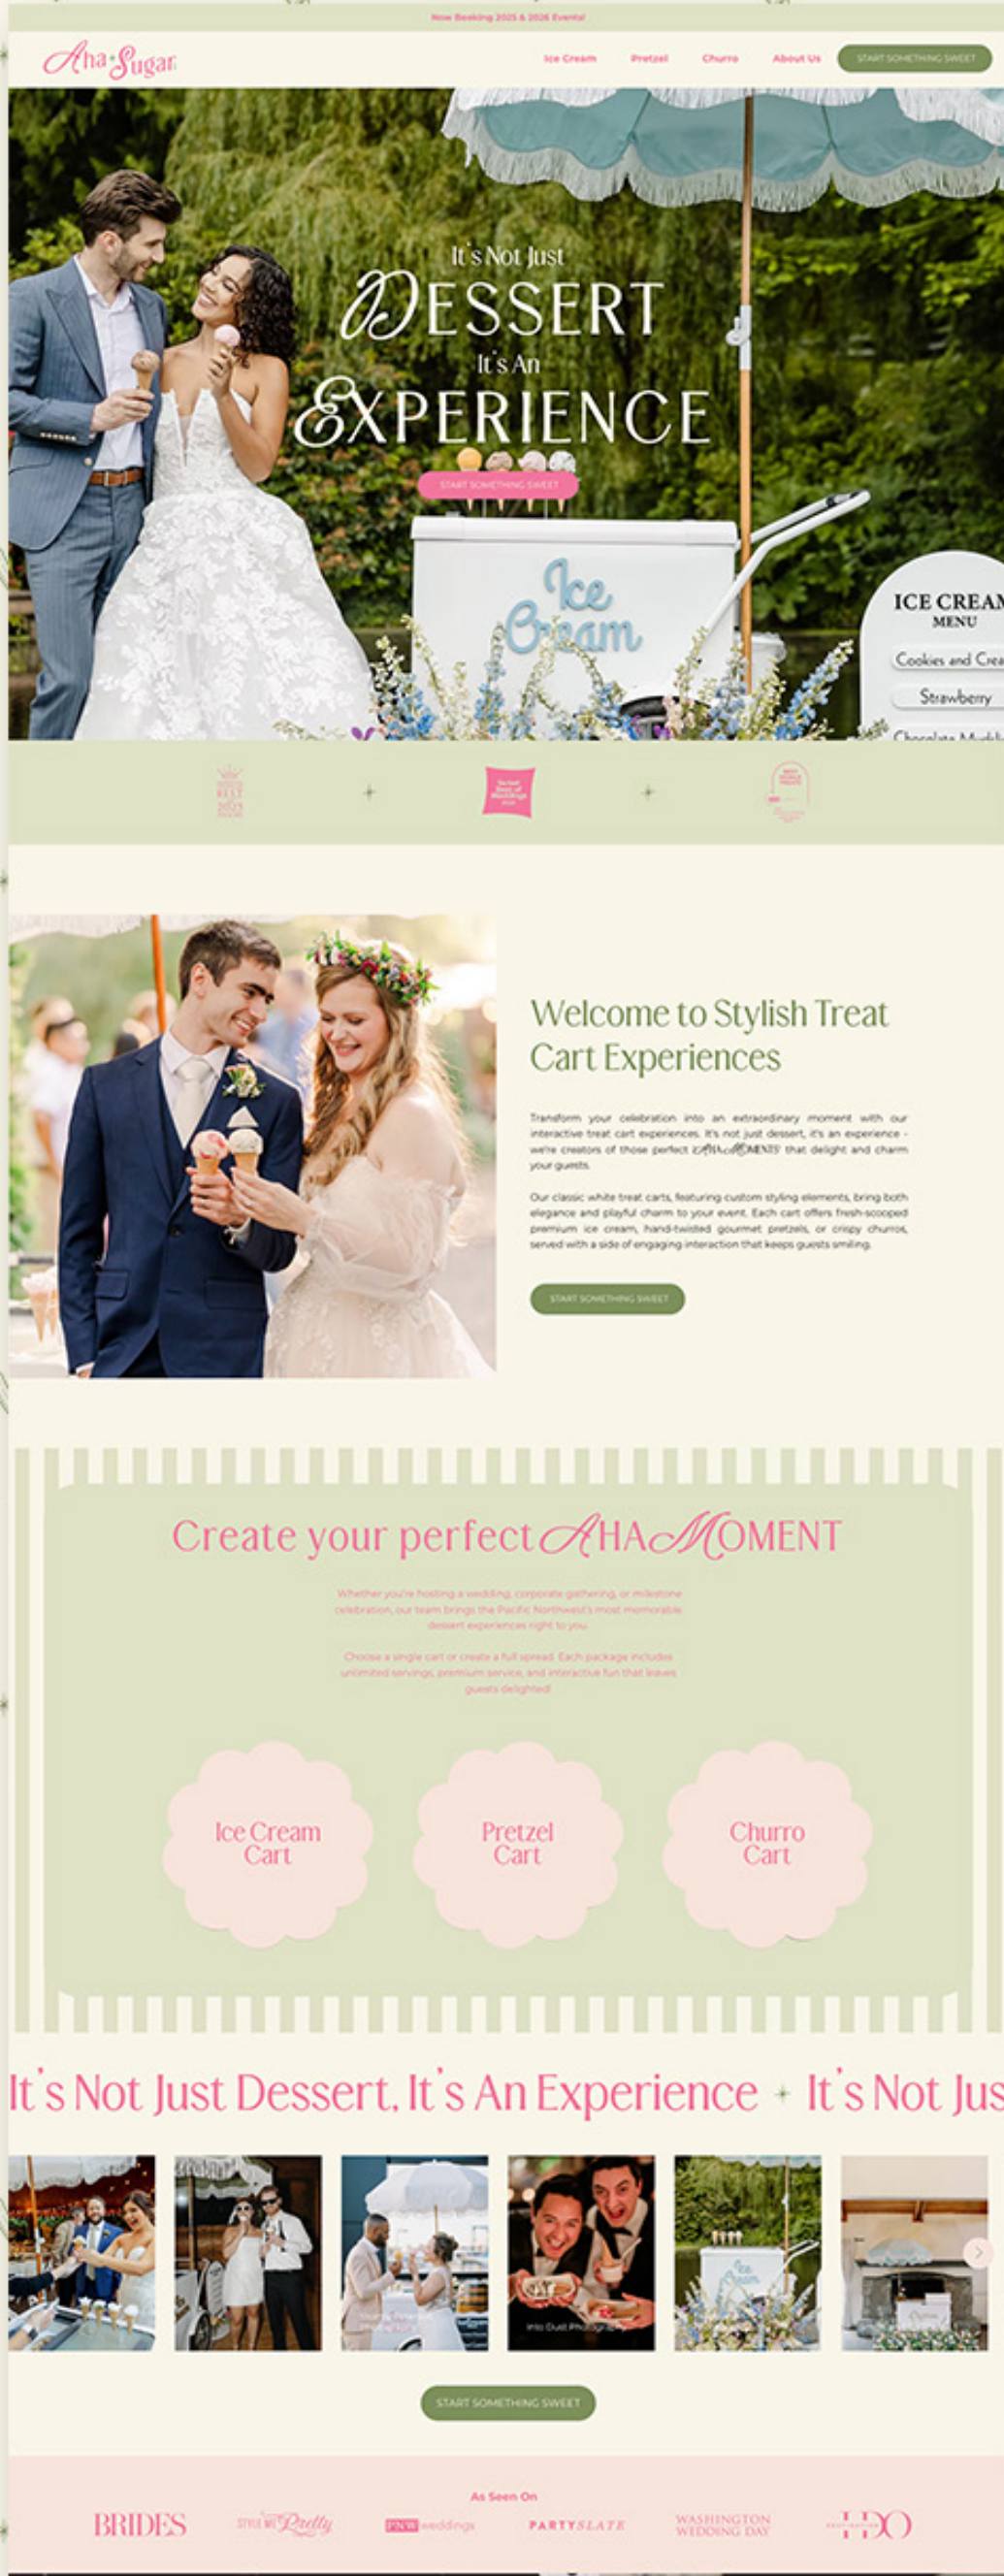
Now Booking 2025 & 2026 Events!

Aha Sugar

Ice Cream Pretzel Churro About Us START SOMETHING SWEET

It's Not Just
DESSERT
It's An
EXPERIENCE

START SOMETHING SWEET

Ice Cream

ICE CREAM
MENU
Cookies and Crea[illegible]
Strawberry
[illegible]

Welcome to Stylish Treat Cart Experiences

Transform your celebration into an extraordinary moment with our interactive treat cart experiences. It's not just dessert, it's an experience - we're creators of those perfect "AHA MOMENTS" that delight and charm your guests.

Our classic white treat carts, featuring custom styling elements, bring both elegance and playful charm to your event. Each cart offers fresh-scooped premium ice cream, hand-twisted gourmet pretzels, or crispy churros, served with a side of engaging interaction that keeps guests smiling.

START SOMETHING SWEET

Create your perfect AHA MOMENT

Whether you're hosting a wedding, corporate gathering, or milestone celebration, our team brings the Pacific Northwest's most memorable dessert experiences right to you.

Choose a single cart or create a full spread. Each package includes unlimited servings, premium service, and interactive fun that leaves guests delighted!

Ice Cream Cart

Pretzel Cart

Churro Cart

It's Not Just Dessert, It's An Experience ✦ It's Not Jus

START SOMETHING SWEET

As Seen On

BRIDES
Style Me Pretty
PNW weddings
PARTYSLATE
WASHINGTON WEDDING DAY
I DO